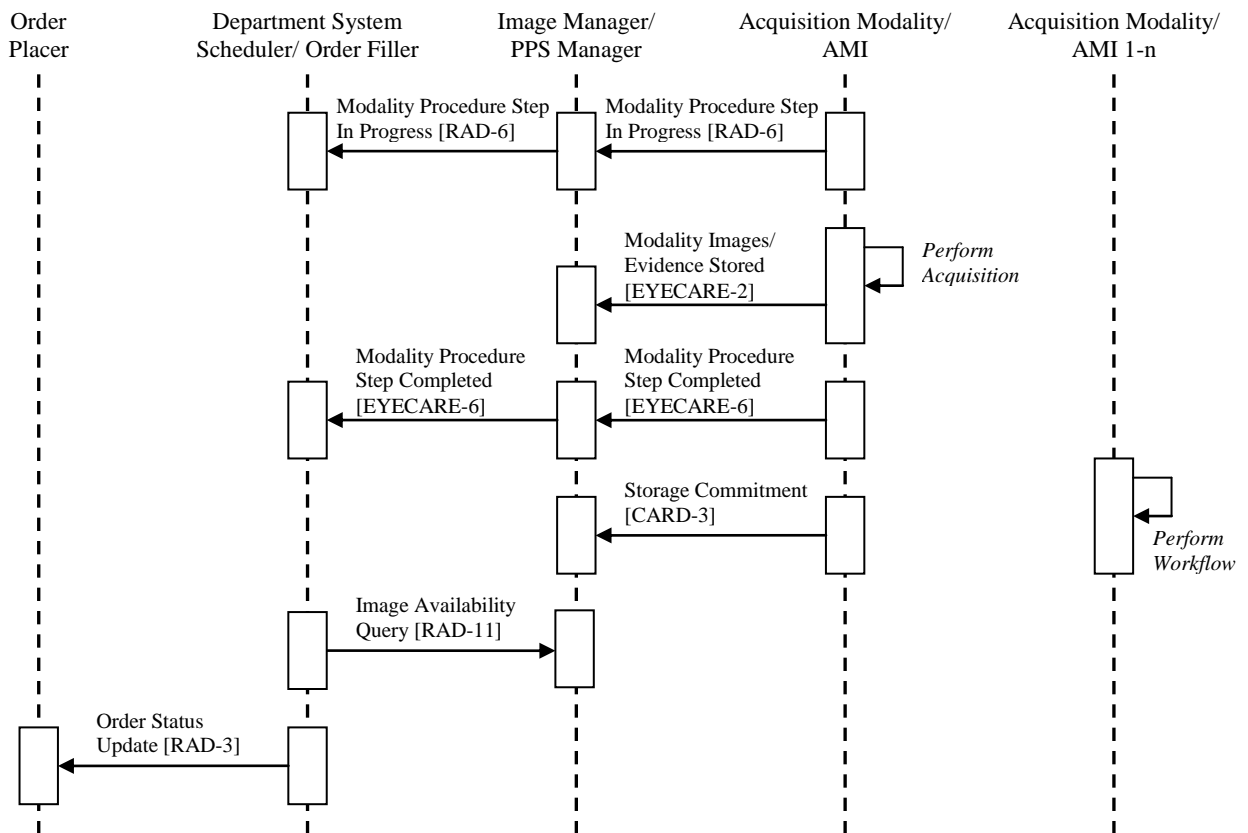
Order Placer

Department System Scheduler/ Order Filler

Image Manager/ PPS Manager

Acquisition Modality/ AMI

Acquisition Modality/ AMI 1-n

Modality Procedure Step In Progress [RAD-6]

Modality Procedure Step In Progress [RAD-6]

Modality Images/ Evidence Stored [EYECARE-2]

*Perform Acquisition*

Modality Procedure Step Completed [EYECARE-6]

Modality Procedure Step Completed [EYECARE-6]

Storage Commitment [CARD-3]

*Perform Workflow*

Image Availability Query [RAD-11]

Order Status Update [RAD-3]